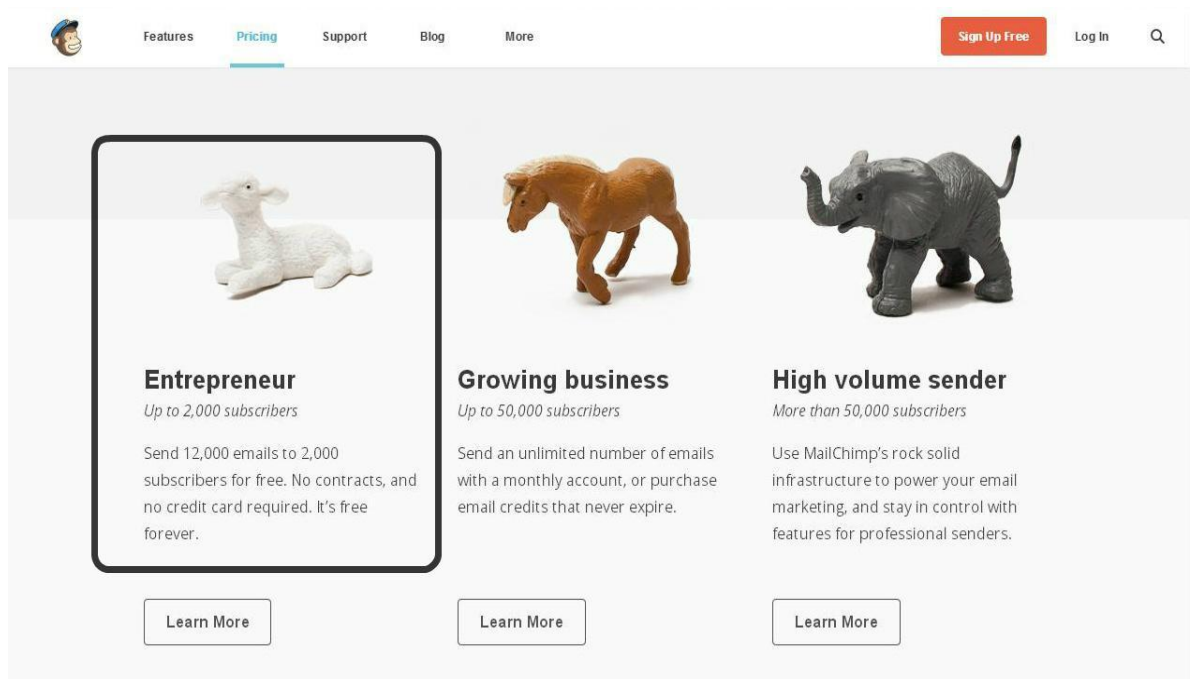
Features Pricing Support Blog More

Sign Up Free Log In

Entrepreneur
Up to 2,000 subscribers

Send 12,000 emails to 2,000 subscribers for free. No contracts, and no credit card required. It's free forever.

Learn More

Growing business
Up to 50,000 subscribers

Send an unlimited number of emails with a monthly account, or purchase email credits that never expire.

Learn More

High volume sender
More than 50,000 subscribers

Use MailChimp's rock solid infrastructure to power your email marketing, and stay in control with features for professional senders.

Learn More